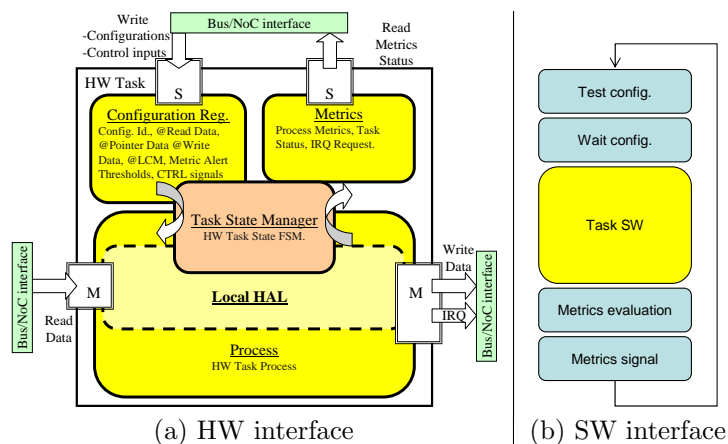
Write
-Configurations
-Control inputs

Bus/NoC interface

Read
Metrics
Status

HW Task

S

S

Configuration Reg.
Config. Id., @Read Data, @Pointer Data @Write Data, @LCM, Metric Alert Thresholds, CTRL signals

Metrics
Process Metrics, Task Status, IRQ Request.

Task State Manager
HW Task State FSM.

Bus/NoC interface

M

Read
Data

Local HAL

Write
Data

M

IRQ

Bus/NoC interface

Process
HW Task Process

(a) HW interface

Test config.

Wait config.

Task SW

Metrics evaluation

Metrics signal

(b) SW interface